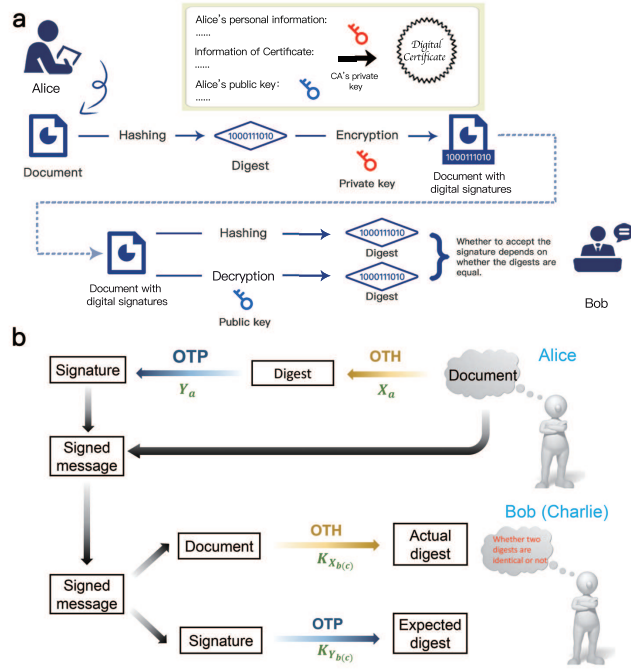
a

Alice's personal information:
......
Information of Certificate:
......
Alice's public key:
......

CA's private key

Digital Certificate

Alice

Document

Hashing

1000111010
Digest

Encryption

Private key

1000111010
Document with digital signatures

Document with digital signatures

Hashing

Decryption

Public key

1000111010
Digest

1000111010
Digest

Whether to accept the signature depends on whether the digests are equal.

Bob

b

Signature

OTP
$Y_a$

Digest

OTH
$X_a$

Document

Alice

Signed message

Bob (Charlie)

Whether two digests are identical or not

Signed message

Document

OTH
$K_{X_{b(c)}}$

Actual digest

Signature

OTP
$K_{Y_{b(c)}}$

Expected digest